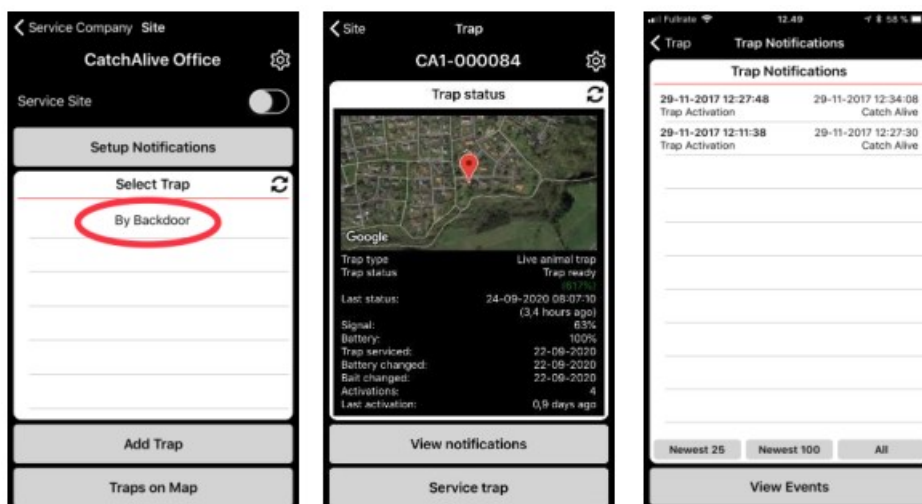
Service Company Site

CatchAlive Office

Service Site

Setup Notifications

Select Trap

By Backdoor

Add Trap

Traps on Map

Site

Trap

CA1-000084

Trap status

Google

Trap type: Live animal trap
Trap status: Trap ready (61%)
Last status: 24-09-2020 08:07:10 (3,4 hours ago)
Signal: 63%
Battery: 100%
Trap serviced: 22-09-2020
Battery changed: 22-09-2020
Bait changed: 22-09-2020
Activations: 4
Last activation: 0,9 days ago

View notifications

Service trap

Fullrate 12.49 58 %

Trap

Trap Notifications

Trap Notifications

29-11-2017 12:27:48 Trap Activation 29-11-2017 12:34:08 Catch Alive

29-11-2017 12:11:38 Trap Activation 29-11-2017 12:27:30 Catch Alive

Newest 25 Newest 100 All

View Events